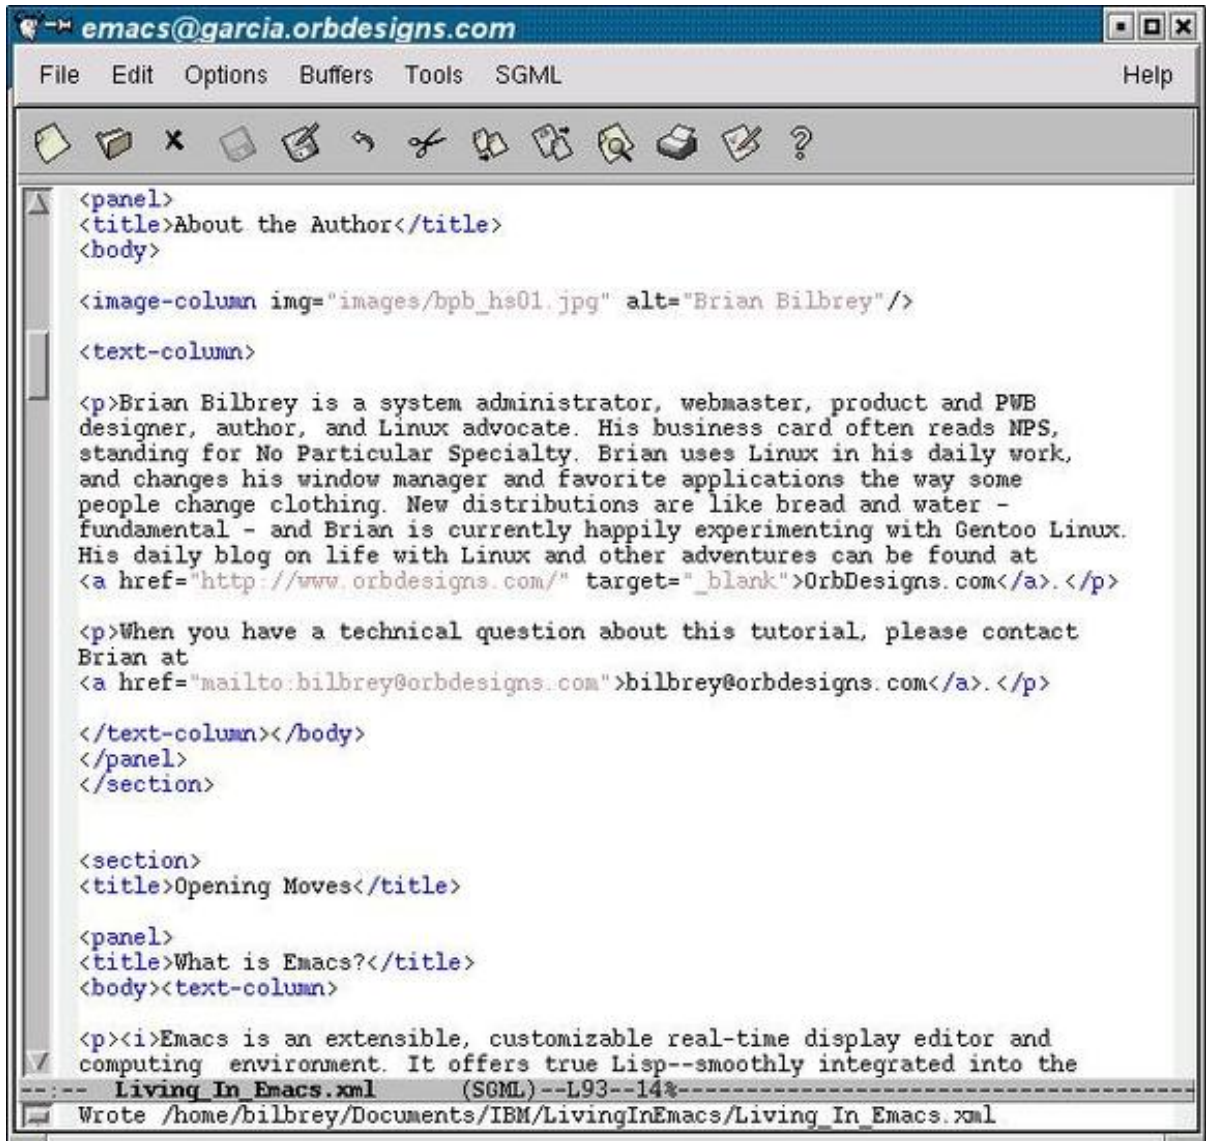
emacs@garcia.orbdesigns.com

File Edit Options Buffers Tools SGML Help

?

<panel>
<title>About the Author</title>
<body>

<image-column img="images/bpb_hs01.jpg" alt="Brian Bilbrey"/>

<text-column>

<p>Brian Bilbrey is a system administrator, webmaster, product and PWB designer, author, and Linux advocate. His business card often reads NPS, standing for No Particular Specialty. Brian uses Linux in his daily work, and changes his window manager and favorite applications the way some people change clothing. New distributions are like bread and water - fundamental - and Brian is currently happily experimenting with Gentoo Linux. His daily blog on life with Linux and other adventures can be found at <a href="http://www.orbdesigns.com/" target="_blank">OrbDesigns.com</a>.</p>

<p>When you have a technical question about this tutorial, please contact Brian at
<a href="mailto:bilbrey@orbdesigns.com">bilbrey@orbdesigns.com</a>.</p>

</text-column></body>
</panel>
</section>

<section>
<title>Opening Moves</title>

<panel>
<title>What is Emacs?</title>
<body><text-column>

<p><i>Emacs is an extensible, customizable real-time display editor and computing environment. It offers true Lisp--smoothly integrated into the

--:-- Living_In_Emacs.xml (SGML)--L93--14%---------------------------------
Wrote /home/bilbrey/Documents/IBM/LivingInEmacs/Living_In_Emacs.xml